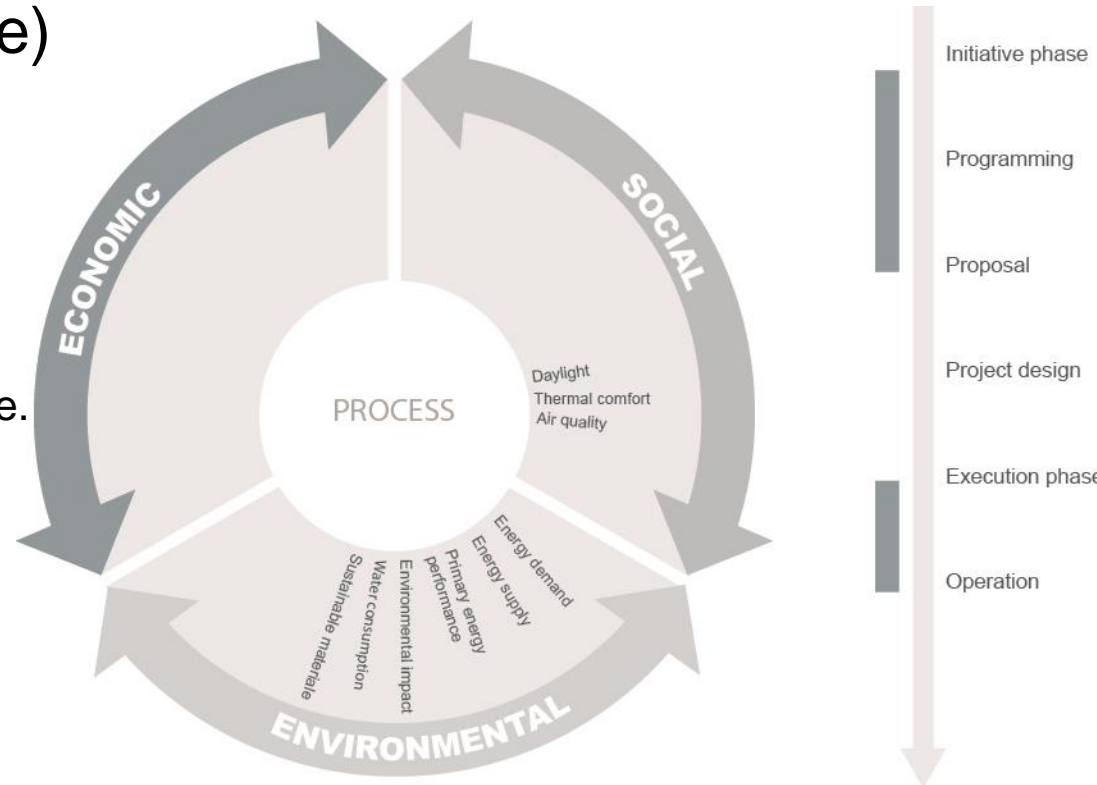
e)

e.

ECONOMIC

SOCIAL

PROCESS

Daylight
Thermal comfort
Air quality

Energy demand
Energy supply
Primary energy performance
Environmental impact
Water consumption
Sustainable materiale

ENVIRONMENTAL

Initiative phase

Programming

Proposal

Project design

Execution phase

Operation